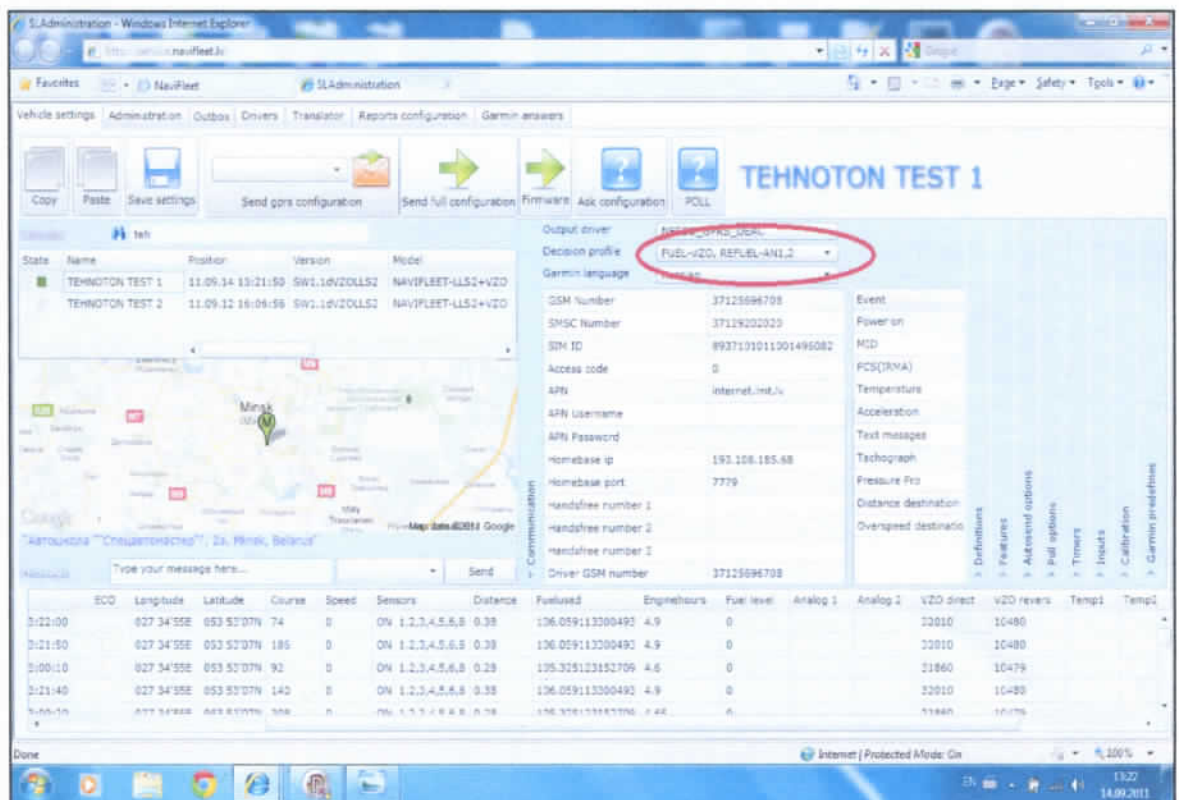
SLAdministration - Windows Internet Explorer

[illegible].navifleet.lv

Favorites | NaviFleet | SLAdministration

Page ▾ Safety ▾ Tools ▾

Vehicle settings | Administration | Outbox | Drivers | Translator | Reports configuration | Garmin answers

Copy | Paste | Save settings | Send gprs configuration | Send full configuration | Firmware | Ask configuration | POLL

TEHNOTON TEST 1

teh

| State | Name | Position | Version | Model |
|---|---|---|---|---|
| | TEHNOTON TEST 1 | 11.09.14 13:21:50 | SW1.1dVZOLLS2 | NAVIFLEET-LLS2+VZO |
| | TEHNOTON TEST 2 | 11.09.12 16:06:56 | SW1.1dVZOLLS2 | NAVIFLEET-LLS2+VZO |

Minsk

"Автошкола ""Спецавтомастер""", 2a, Minsk, Belarus

Map data ©2011 Google

Type your message here... | Send

Output driver: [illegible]
Decision profile: FUEL-VZO, REFUEL-AN1,2
Garmin language: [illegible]

| | |
|---|---|
| GSM Number | 37125696708 |
| SMSC Number | 37129202020 |
| SIM ID | 8937101011301495082 |
| Access code | 0 |
| APN | internet.lmt.lv |
| APN Username | |
| APN Password | |
| Homebase ip | 193.108.185.68 |
| Homebase port | 7779 |
| Handsfree number 1 | |
| Handsfree number 2 | |
| Handsfree number 3 | |
| Driver GSM number | 37125696708 |

Communication

Event
Power on
MID
FCS(IRMA)
Temperature
Acceleration
Text messages
Tachograph
Pressure Pro
Distance destination
Overspeed destinatio

Definitions | Features | Autosend options | Poll options | Timers | Inputs | Calibration | Garmin predefines

| | ECO | Longitude | Latitude | Course | Speed | Sensors | Distance | Fuelused | Enginehours | Fuel level | Analog 1 | Analog 2 | VZO direct | VZO revers | Temp1 | Temp2 |
|---|---|---|---|---|---|---|---|---|---|---|---|---|---|---|---|---|
| 3:22:00 | | 027 34'55E | 053 53'07N | 74 | 0 | ON 1,2,3,4,5,6,8 | 0.38 | 136.059113300493 | 4.9 | 0 | | | 32010 | 10480 | | |
| 3:21:50 | | 027 34'55E | 053 53'07N | 185 | 0 | ON 1,2,3,4,5,6,8 | 0.38 | 136.059113300493 | 4.9 | 0 | | | 32010 | 10480 | | |
| 3:00:10 | | 027 34'55E | 053 53'07N | 92 | 0 | ON 1,2,3,4,5,6,8 | 0.28 | 135.325123152709 | 4.6 | 0 | | | 31860 | 10479 | | |
| 3:21:40 | | 027 34'55E | 053 53'07N | 143 | 0 | ON 1,2,3,4,5,6,8 | 0.38 | 136.059113300493 | 4.9 | 0 | | | 32010 | 10480 | | |

Done | Internet | Protected Mode: On | 100%

13:22
14.09.2011